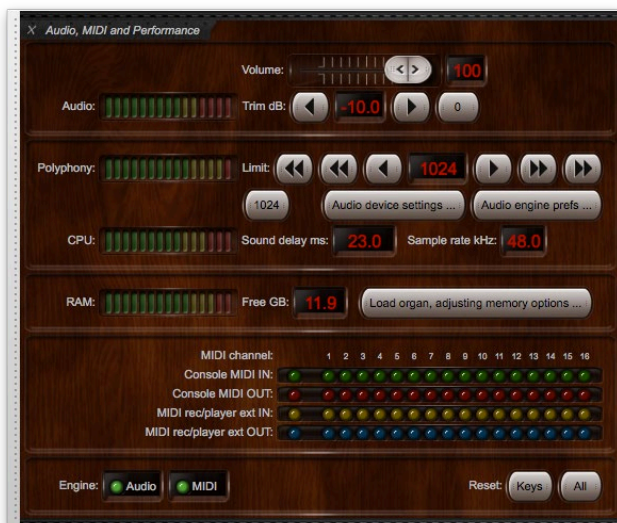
X Audio, MIDI and Performance

Volume: 100

Audio: Trim dB: -10.0 0

Polyphony: Limit: 1024

1024 Audio device settings ... Audio engine prefs ...

CPU: Sound delay ms: 23.0 Sample rate kHz: 48.0

RAM: Free GB: 11.9 Load organ, adjusting memory options ...

| MIDI channel: | 1 | 2 | 3 | 4 | 5 | 6 | 7 | 8 | 9 | 10 | 11 | 12 | 13 | 14 | 15 | 16 |
|---|---|---|---|---|---|---|---|---|---|---|---|---|---|---|---|---|
| Console MIDI IN: | | | | | | | | | | | | | | | | |
| Console MIDI OUT: | | | | | | | | | | | | | | | | |
| MIDI rec/player ext IN: | | | | | | | | | | | | | | | | |
| MIDI rec/player ext OUT: | | | | | | | | | | | | | | | | |

Engine: Audio MIDI

Reset: Keys All